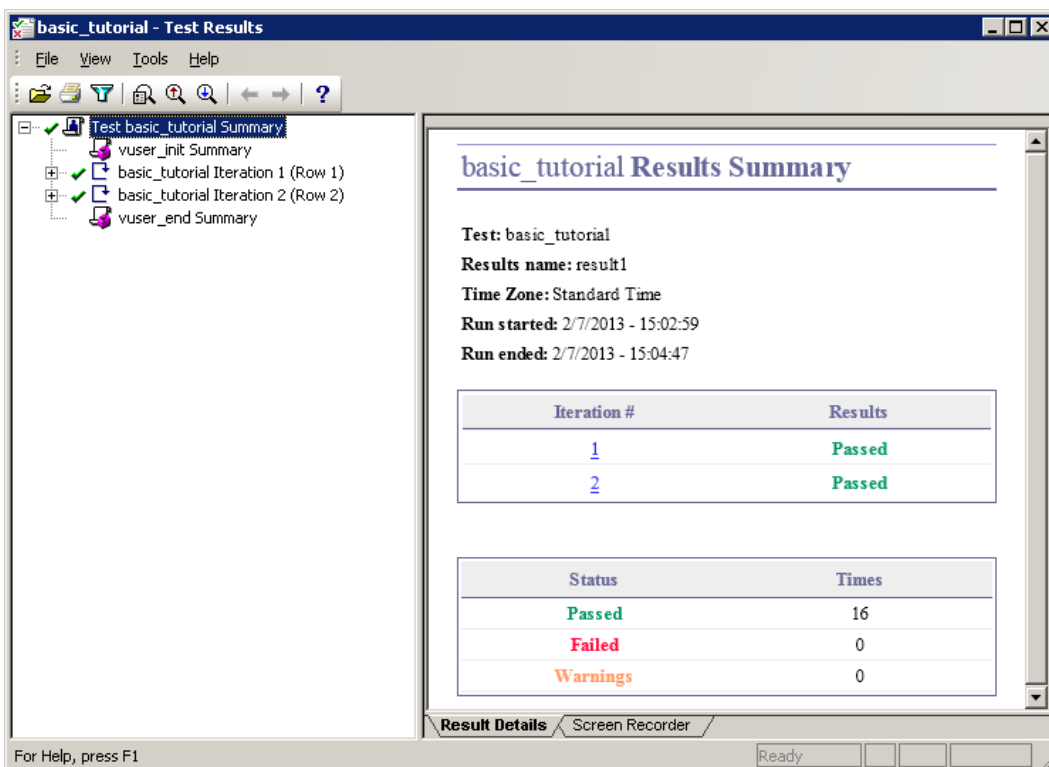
basic_tutorial - Test Results

File View Tools Help

Test basic_tutorial Summary
vuser_init Summary
basic_tutorial Iteration 1 (Row 1)
basic_tutorial Iteration 2 (Row 2)
vuser_end Summary

basic_tutorial Results Summary

Test: basic_tutorial
Results name: result1
Time Zone: Standard Time
Run started: 2/7/2013 - 15:02:59
Run ended: 2/7/2013 - 15:04:47

| Iteration # | Results |
|---|---|
| 1 | Passed |
| 2 | Passed |

| Status | Times |
|---|---|
| Passed | 16 |
| Failed | 0 |
| Warnings | 0 |

Result Details | Screen Recorder

For Help, press F1
Ready